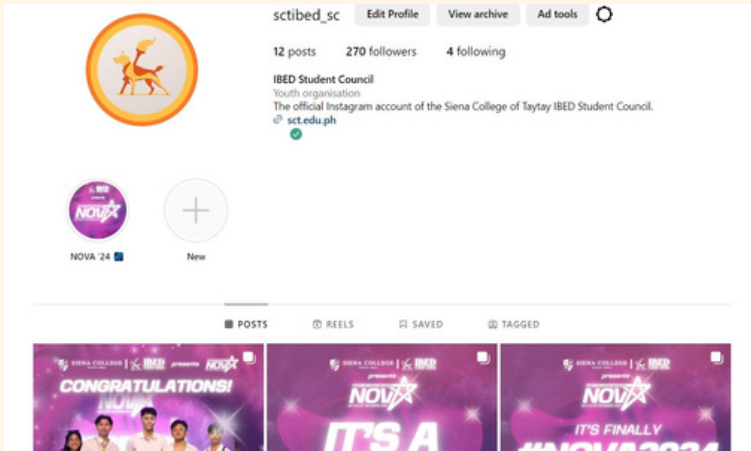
sctibed_sc Edit Profile View archive Ad tools

12 posts 270 followers 4 following

IBED Student Council
Youth organisation
The official Instagram account of the Siena College of Taytay IBED Student Council.
sct.edu.ph

NOVA '24

New

POSTS REELS SAVED TAGGED

SIENA COLLEGE | IBED presents NOVA
CONGRATULATIONS!
NOVA

SIENA COLLEGE | IBED presents NOVA
IT'S A

SIENA COLLEGE | IBED presents NOVA
IT'S FINALLY
#NOVA2024